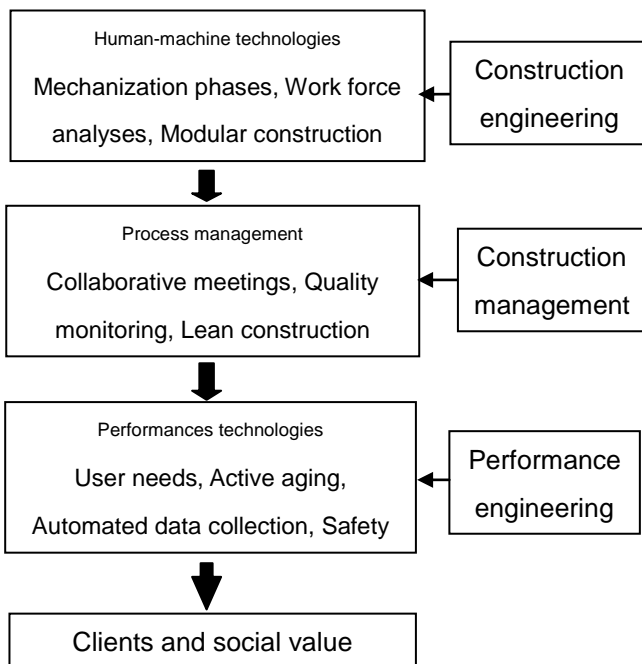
Human-machine technologies

Mechanization phases, Work force analyses, Modular construction

Construction engineering

Process management

Collaborative meetings, Quality monitoring, Lean construction

Construction management

Performances technologies

User needs, Active aging, Automated data collection, Safety

Performance engineering

Clients and social value